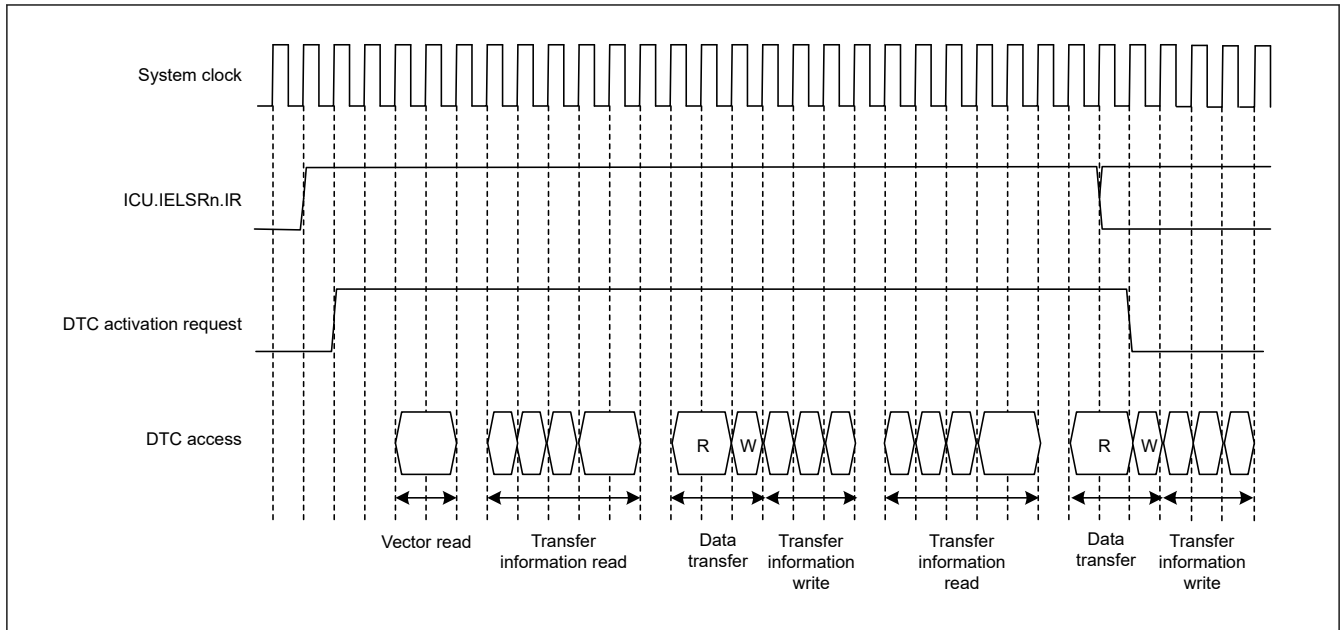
System clock

ICU.IELSRn.IR

DTC activation request

DTC access

R

W

R

W

Vector read

Transfer information read

Data transfer

Transfer information write

Transfer information read

Data transfer

Transfer information write